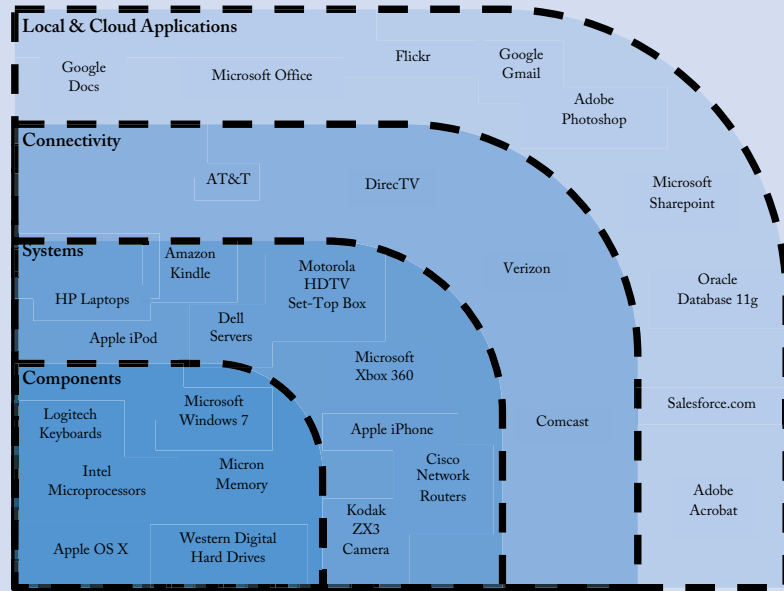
Local & Cloud Applications

Google Docs

Microsoft Office

Flickr

Google Gmail

Adobe Photoshop

Connectivity

AT&T

DirecTV

Microsoft Sharepoint

Systems

Amazon Kindle

HP Laptops

Motorola HDTV Set-Top Box

Verizon

Oracle Database 11g

Apple iPod

Dell Servers

Microsoft Xbox 360

Components

Microsoft Windows 7

Salesforce.com

Logitech Keyboards

Apple iPhone

Comcast

Intel Microprocessors

Micron Memory

Cisco Network Routers

Adobe Acrobat

Kodak ZX3 Camera

Apple OS X

Western Digital Hard Drives